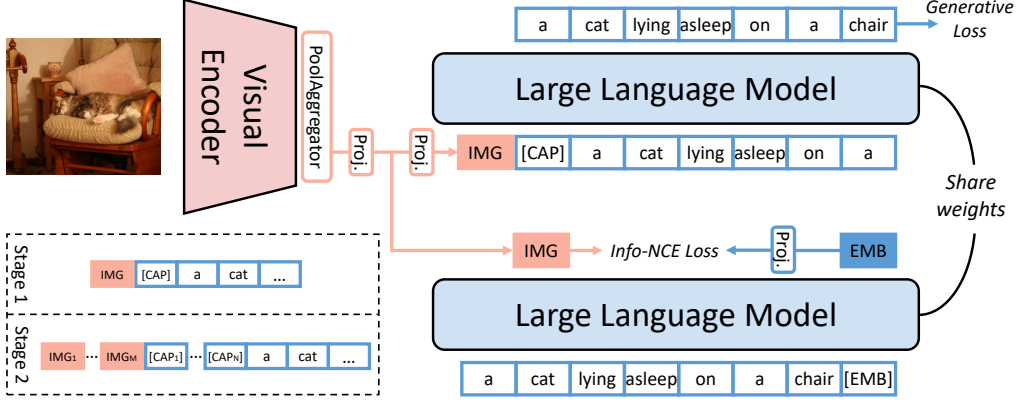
a | cat | lying | asleep | on | a | chair

Generative Loss

Visual Encoder

PoolAggregator

Large Language Model

Proj.

Proj.

IMG | [CAP] | a | cat | lying | asleep | on | a

Share weights

IMG

Info-NCE Loss

Proj.

EMB

Large Language Model

a | cat | lying | asleep | on | a | chair | [EMB]

Stage 1

IMG | [CAP] | a | cat | ...

Stage 2

IMG$_1$ ... IMG$_M$ | [CAP$_1$] ... [CAP$_N$] | a | cat | ...